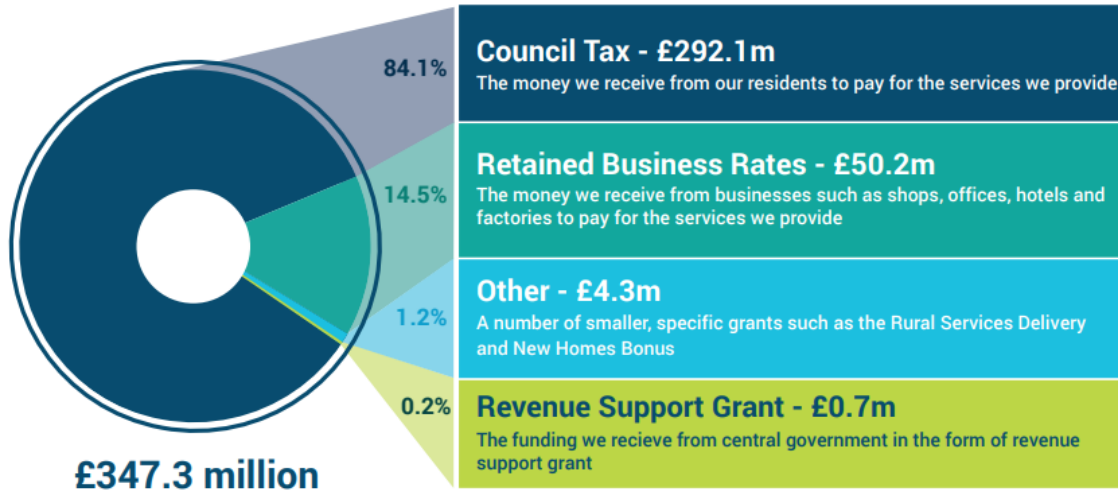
84.1%

Council Tax - £292.1m

The money we receive from our residents to pay for the services we provide

14.5%

Retained Business Rates - £50.2m

The money we receive from businesses such as shops, offices, hotels and factories to pay for the services we provide

1.2%

Other - £4.3m

A number of smaller, specific grants such as the Rural Services Delivery and New Homes Bonus

0.2%

Revenue Support Grant - £0.7m

The funding we recieve from central government in the form of revenue support grant

£347.3 million